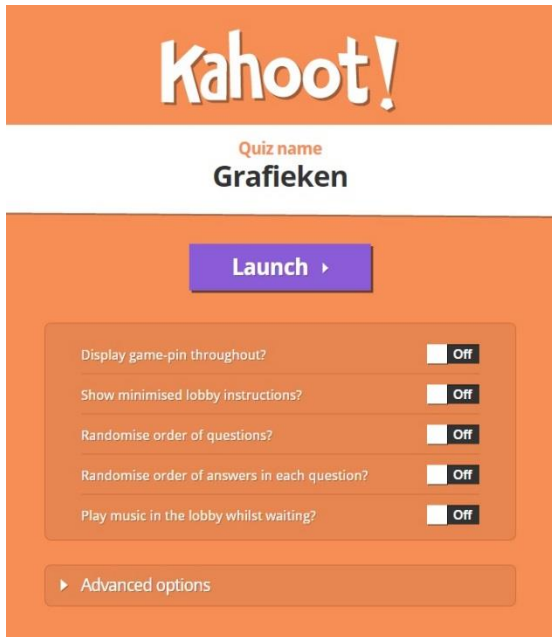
Kahoot!

Quiz name
Grafieken

Launch ›

Display game-pin throughout? Off

Show minimised lobby instructions? Off

Randomise order of questions? Off

Randomise order of answers in each question? Off

Play music in the lobby whilst waiting? Off

Advanced options